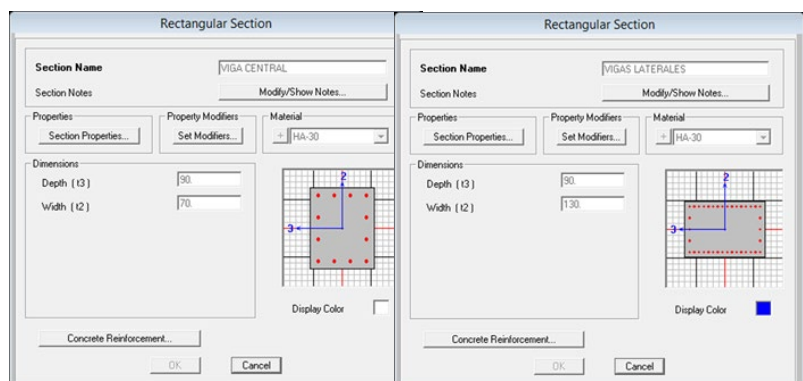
Rectangular Section

Section Name VIGA CENTRAL

Section Notes Modify/Show Notes...

Properties Section Properties...

Property Modifiers Set Modifiers...

Material + HA-30

Dimensions

Depth ( t3 ) 90.

Width ( t2 ) 70.

2

3

Display Color

Concrete Reinforcement...

OK Cancel

Rectangular Section

Section Name VIGAS LATERALES

Section Notes Modify/Show Notes...

Properties Section Properties...

Property Modifiers Set Modifiers...

Material + HA-30

Dimensions

Depth ( t3 ) 90.

Width ( t2 ) 130.

2

3

Display Color

Concrete Reinforcement...

OK Cancel